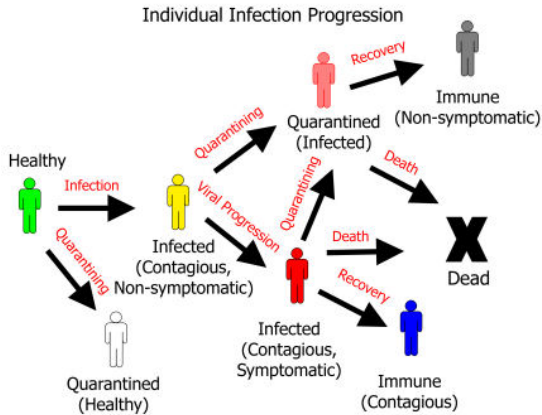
Individual Infection Progression

Healthy

Infection

Quarantining

Quarantined (Healthy)

Infected (Contagious, Non-symptomatic)

Quarantining

Viral Progression

Quarantined (Infected)

Recovery

Immune (Non-symptomatic)

Quarantining

Death

Infected (Contagious, Symptomatic)

Death

Recovery

Dead

Immune (Contagious)